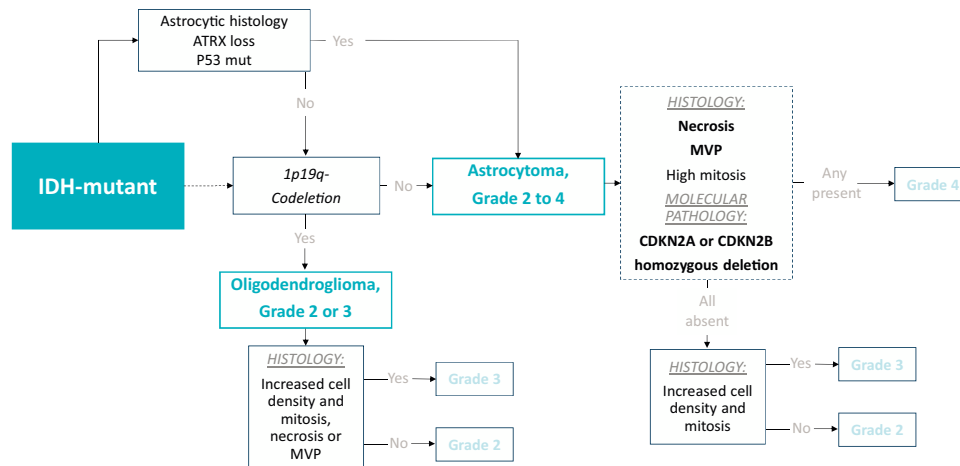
IDH-mutant

Astrocytic histology
ATRX loss
P53 mut

Yes

No

1p19q-Codeletion

No

Astrocytoma, Grade 2 to 4

Yes

Oligodendroglioma, Grade 2 or 3

HISTOLOGY:
Increased cell density and mitosis, necrosis or MVP

Yes
Grade 3

No
Grade 2

HISTOLOGY:
Necrosis
MVP
High mitosis
MOLECULAR PATHOLOGY:
CDKN2A or CDKN2B homozygous deletion

Any present
Grade 4

All absent

HISTOLOGY:
Increased cell density and mitosis

Yes
Grade 3

No
Grade 2